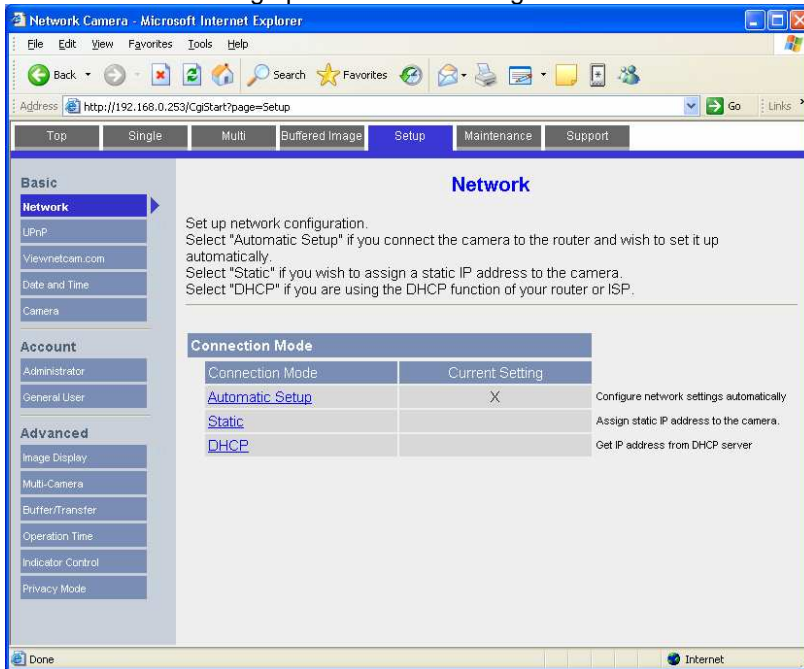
Network Camera - Microsoft Internet Explorer

File Edit View Favorites Tools Help

Back Search Favorites

Address http://192.168.0.253/CgiStart?page=Setup Go Links

Top Single Multi Buffered Image Setup Maintenance Support

Basic
Network
UPnP
Viewnetcam.com
Date and Time
Camera

Account
Administrator
General User

Advanced
Image Display
Multi-Camera
Buffer/Transfer
Operation Time
Indicator Control
Privacy Mode

Network

Set up network configuration.
Select "Automatic Setup" if you connect the camera to the router and wish to set it up automatically.
Select "Static" if you wish to assign a static IP address to the camera.
Select "DHCP" if you are using the DHCP function of your router or ISP.

Connection Mode

| Connection Mode | Current Setting | |
|---|---|---|
| Automatic Setup | X | Configure network settings automatically |
| Static | | Assign static IP address to the camera. |
| DHCP | | Get IP address from DHCP server |

Done Internet